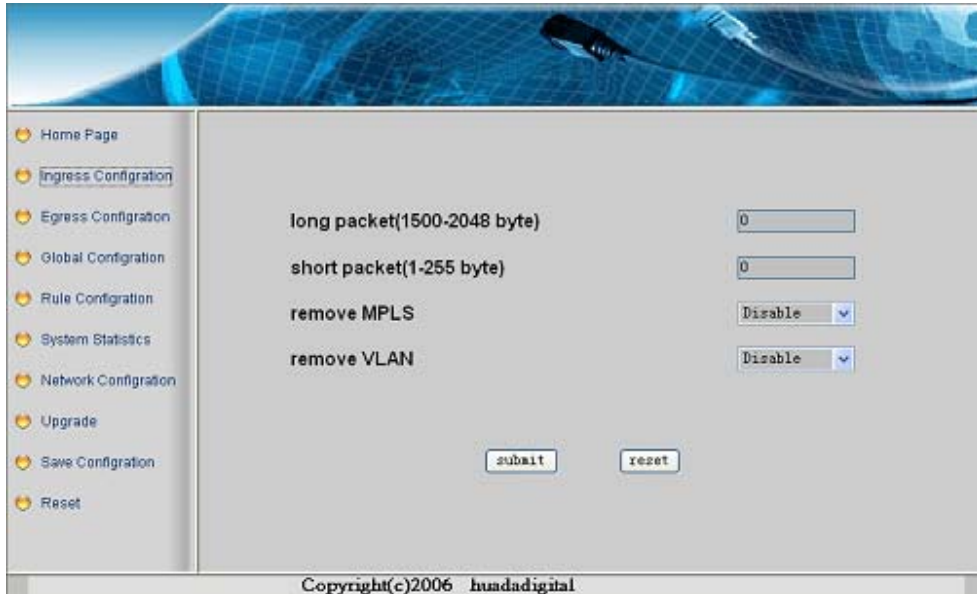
Home Page
Ingress Configration
Egress Configration
Global Configration
Rule Configration
System Statistics
Network Configration
Upgrade
Save Configration
Reset

long packet(1500-2048 byte) 0
short packet(1-255 byte) 0
remove MPLS Disable
remove VLAN Disable

submit reset

Copyright(c)2006 huadadigital